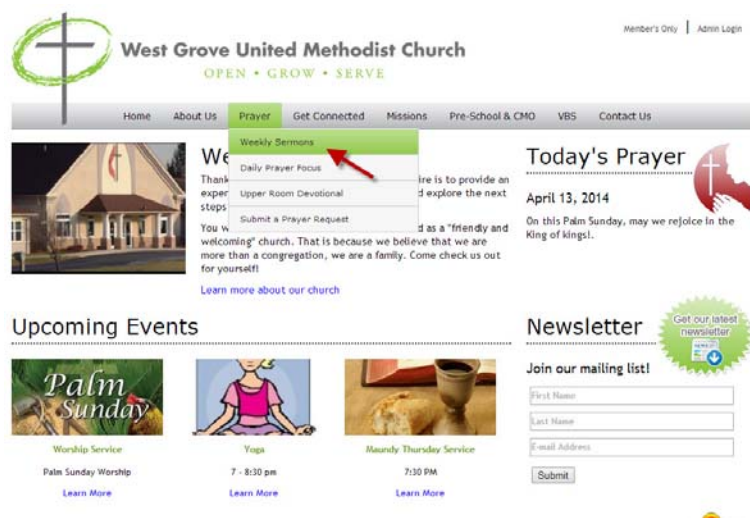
Member's Only | Admin Login

West Grove United Methodist Church
OPEN • GROW • SERVE

Home About Us Prayer Get Connected Missions Pre-School & CMO VBS Contact Us

Weekly Sermons
Daily Prayer Focus
Upper Room Devotional
Submit a Prayer Request

We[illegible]

Thank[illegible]ire is to provide an exper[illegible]d explore the next steps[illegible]

You w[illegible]d as a "friendly and welcoming" church. That is because we believe that we are more than a congregation, we are a family. Come check us out for yourself!

Learn more about our church

Today's Prayer

April 13, 2014

On this Palm Sunday, may we rejoice in the King of kings!.

Upcoming Events

Palm Sunday

Worship Service
Palm Sunday Worship
Learn More

Yoga
7 - 8:30 pm
Learn More

Maundy Thursday Service
7:30 PM
Learn More

Newsletter

Get our latest newsletter

Join our mailing list!

First Name
Last Name
E-mail Address
Submit